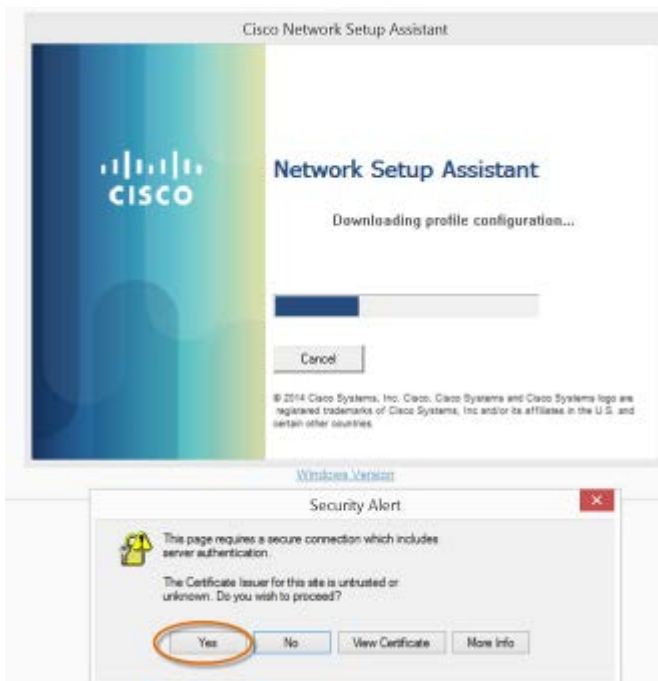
Cisco Network Setup Assistant

cisco

Network Setup Assistant

Downloading profile configuration...

Cancel

© 2014 Cisco Systems, Inc. Cisco, Cisco Systems and Cisco Systems logo are registered trademarks of Cisco Systems, Inc and/or its affiliates in the U.S. and certain other countries.

Windows Version

Security Alert

This page requires a secure connection which includes server authentication.

The Certificate Issuer for this site is untrusted or unknown. Do you wish to proceed?

Yes

No

View Certificate

More Info